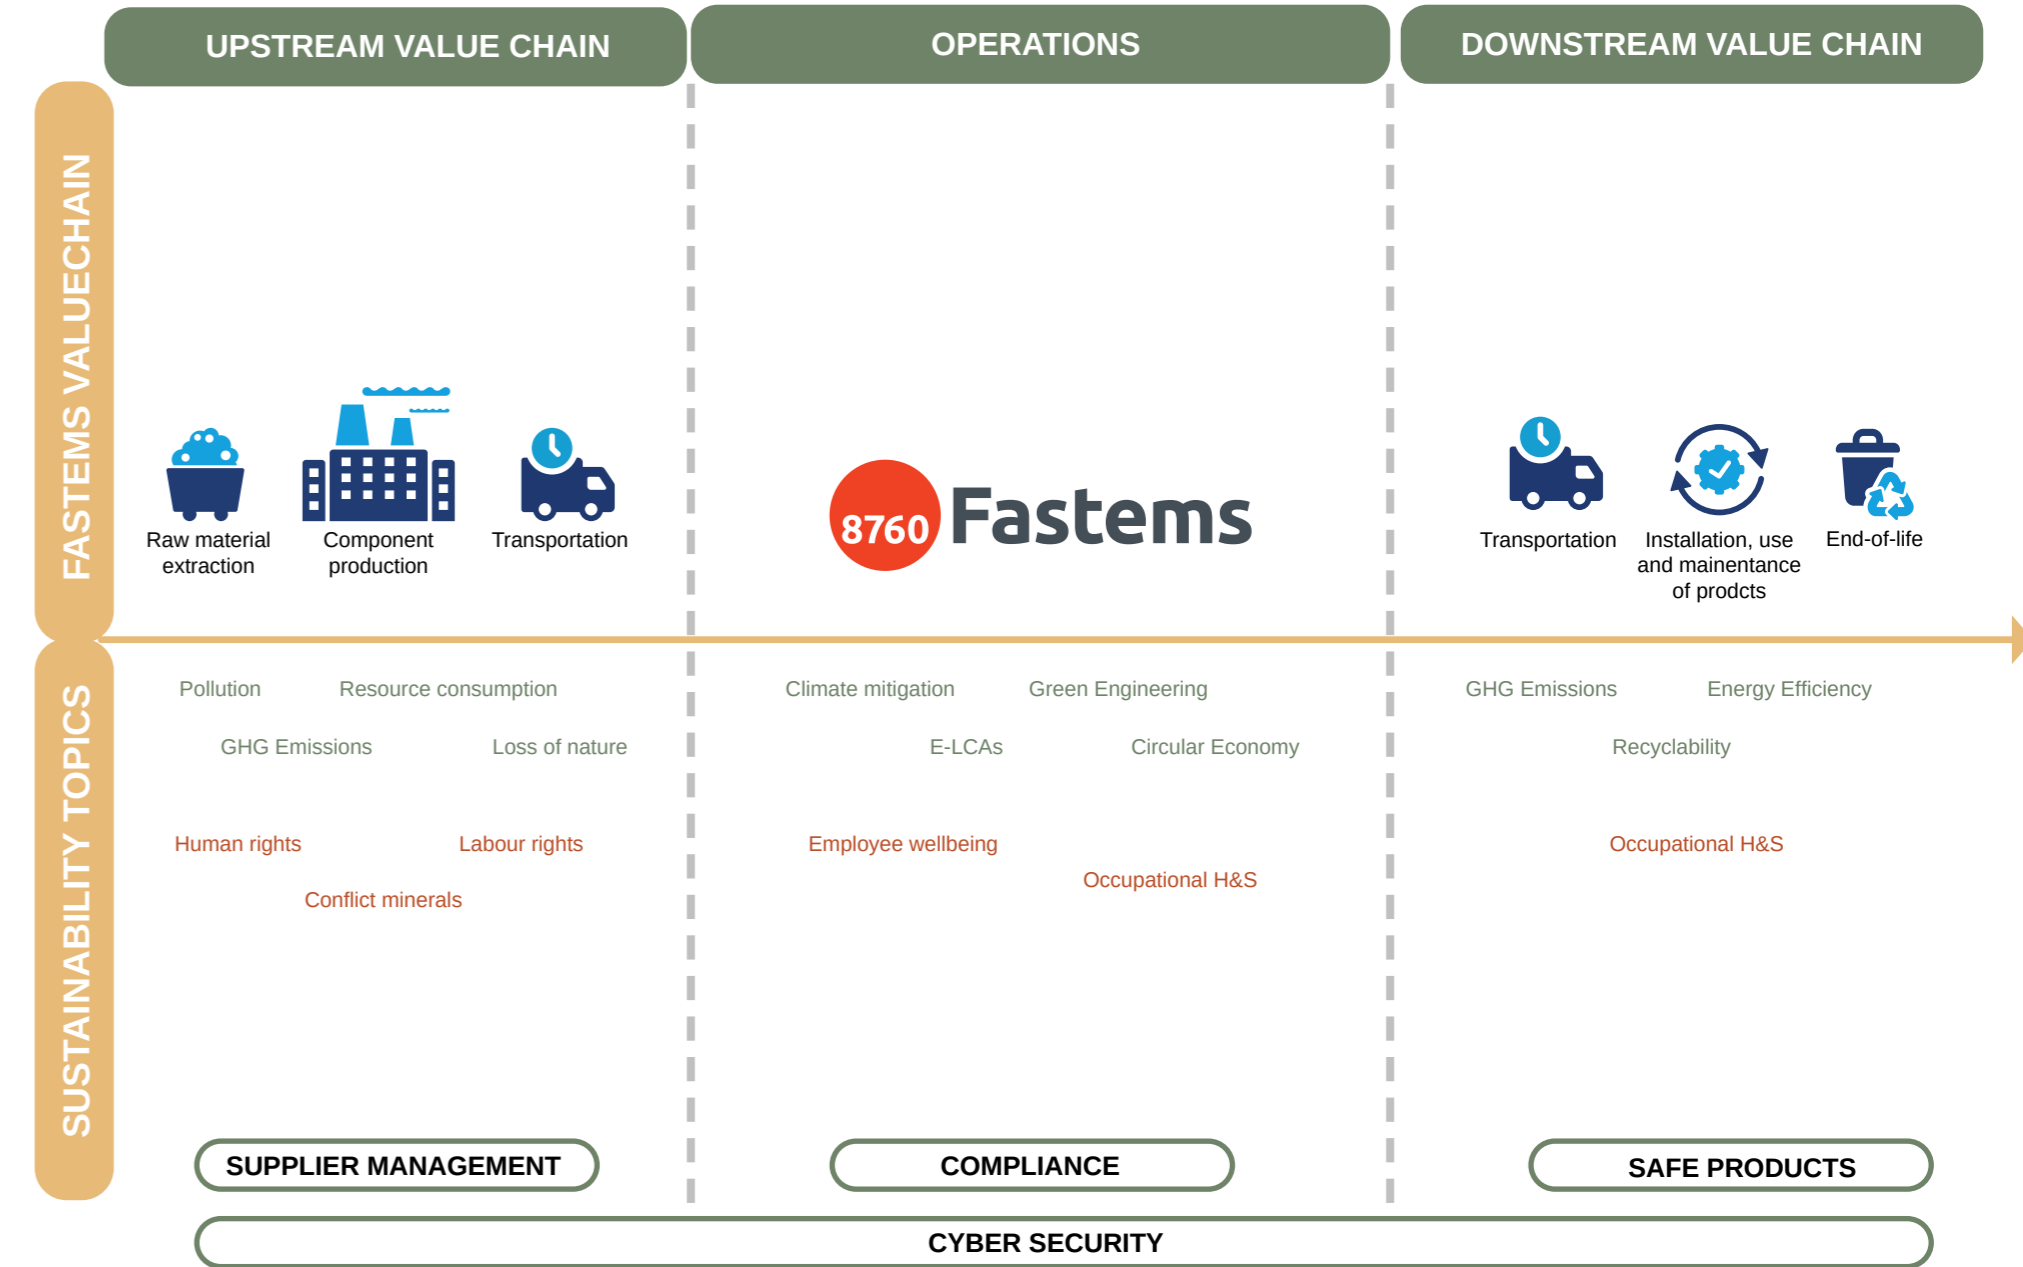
UPSTREAM VALUE CHAIN

OPERATIONS

DOWNSTREAM VALUE CHAIN

FASTEMS VALUECHAIN

Raw material extraction

Component production

Transportation

8760 Fastems

Transportation

Installation, use and maintentance of prodcts

End-of-life

SUSTAINABILITY TOPICS

Pollution

Resource consumption

GHG Emissions

Loss of nature

Human rights

Labour rights

Conflict minerals

Climate mitigation

Green Engineering

E-LCAs

Circular Economy

Employee wellbeing

Occupational H&S

GHG Emissions

Energy Efficiency

Recyclability

Occupational H&S

SUPPLIER MANAGEMENT

COMPLIANCE

SAFE PRODUCTS

CYBER SECURITY